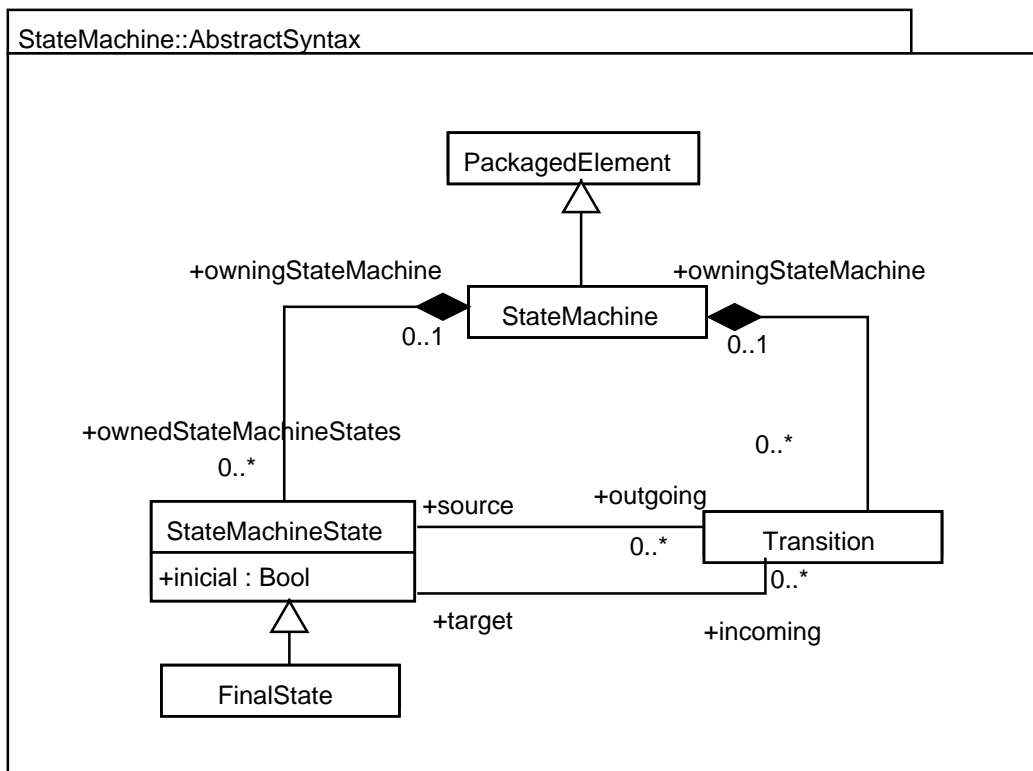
StateMachine::AbstractSyntax

PackagedElement

+owningStateMachine

+owningStateMachine

StateMachine

0..1

0..1

+ownedStateMachineStates

0..*

0..*

+source

+outgoing

StateMachineState

Transition

0..*

+inicial : Bool

0..*

+target

+incoming

FinalState